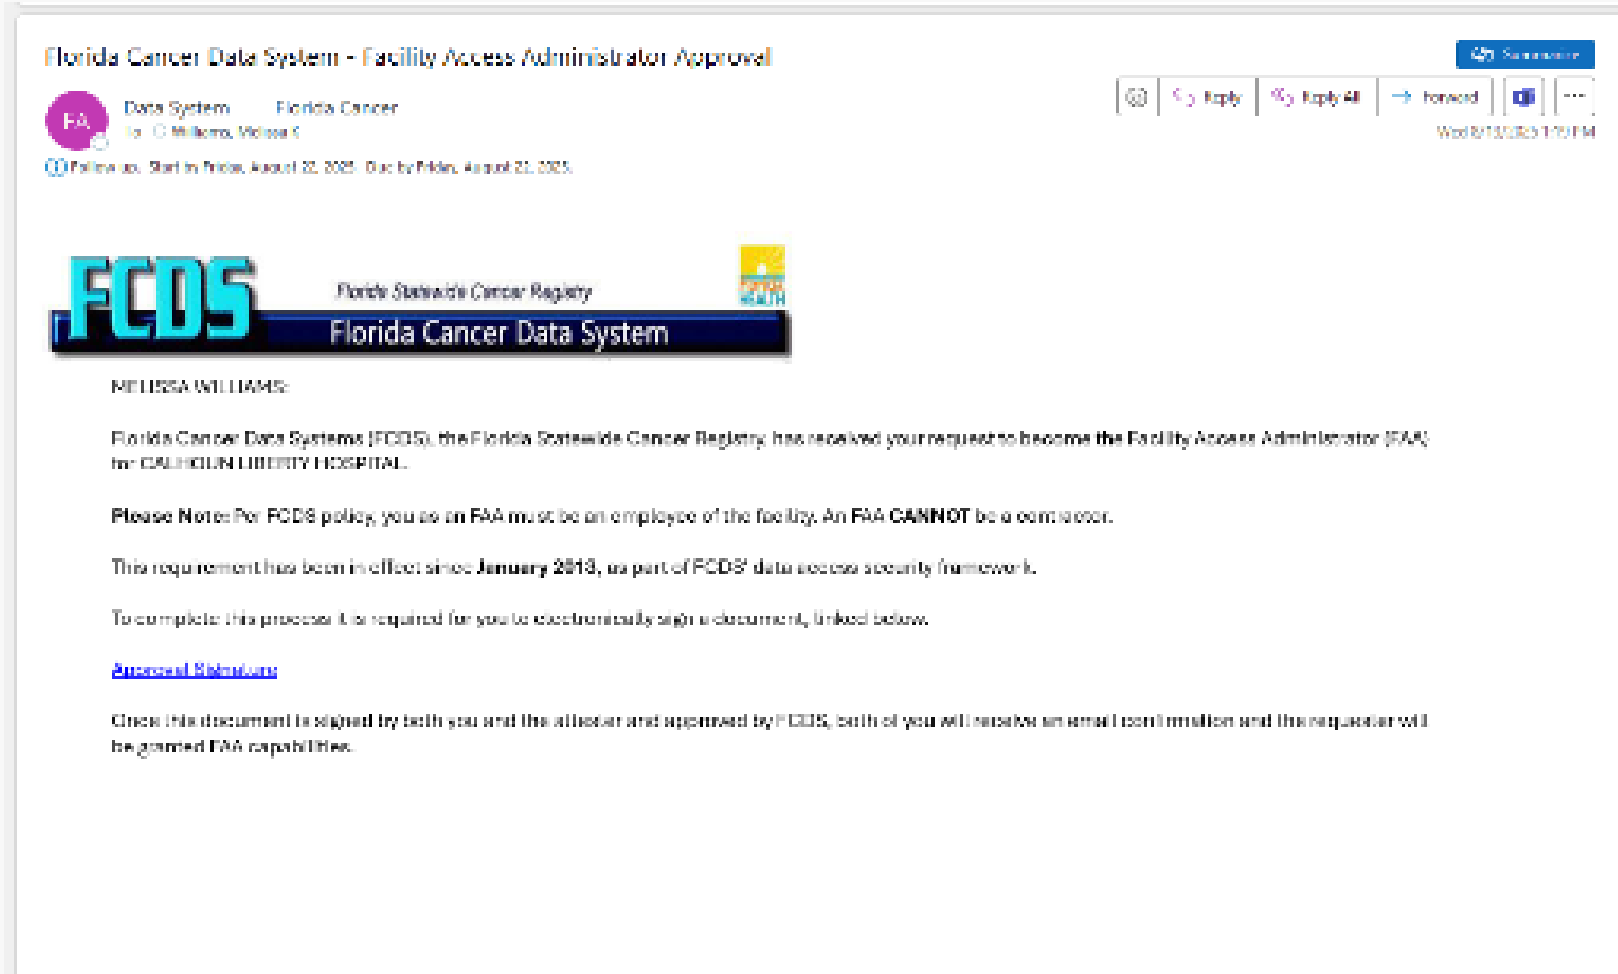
Florida Cancer Data System - Facility Access Administrator Approval

Summarize

FA

Data System Florida Cancer

To: Williams, Melissa K

Reply Reply All Forward ...

Wed 8/13/2025 1:15 PM

Follow up. Start by Friday, August 22, 2025. Due by Friday, August 22, 2025.

FCDS Florida Statewide Cancer Registry Florida Cancer Data System

FLORIDA HEALTH

MELISSA WILLIAMS:

Florida Cancer Data Systems (FCDS), the Florida Statewide Cancer Registry, has received your request to become the Facility Access Administrator (FAA) for CALHOUN LIBERTY HOSPITAL.

Please Note: Per FCDS policy, you as an FAA must be an employee of the facility. An FAA CANNOT be a contractor.

This requirement has been in effect since January 2013, as part of FCDS' data access security framework.

To complete this process it is required for you to electronically sign a document, linked below.

Approval Signature

Once this document is signed by both you and the attester and approved by FCDS, both of you will receive an email confirmation and the requester will be granted FAA capabilities.